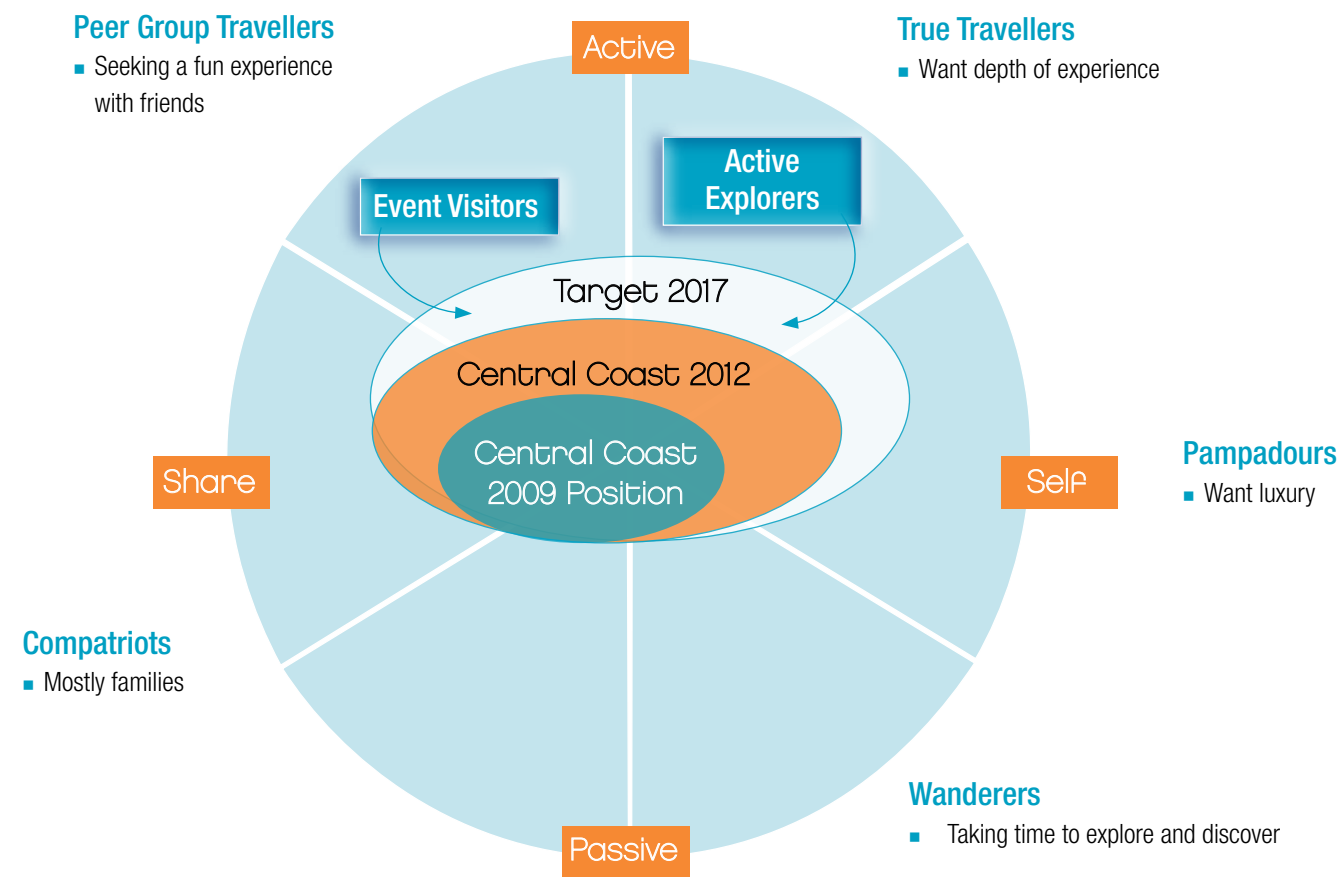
Peer Group Travellers
- Seeking a fun experience with friends

Active

True Travellers
- Want depth of experience

Event Visitors

Active Explorers

Target 2017

Central Coast 2012

Central Coast 2009 Position

Share

Self

Pampadours
- Want luxury

Compatriots
- Mostly families

Wanderers
- Taking time to explore and discover

Passive